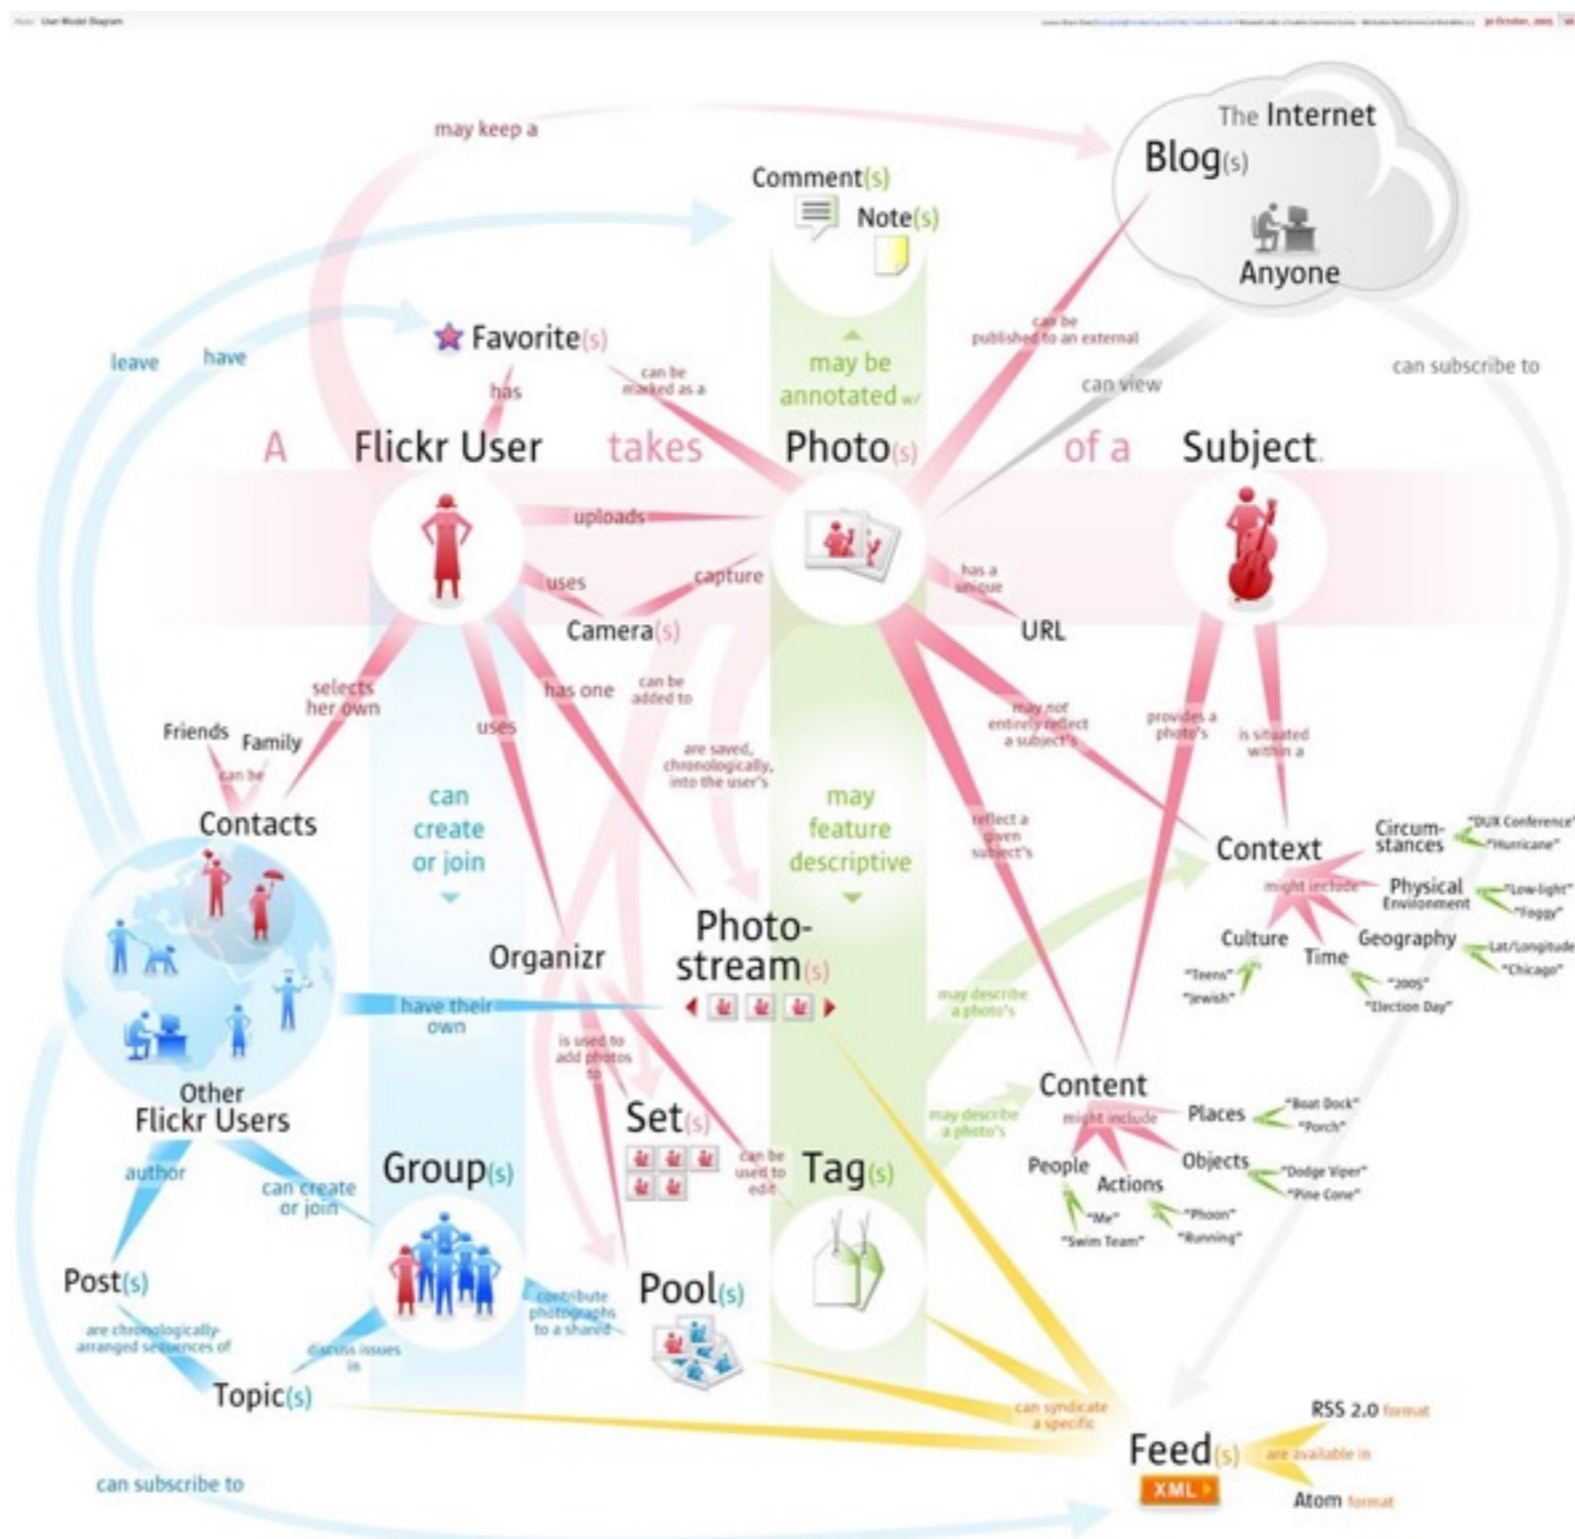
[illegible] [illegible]

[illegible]

may keep a

The Internet
Blog(s)
Anyone

Comment(s)
Note(s)

leave
have

Favorite(s)
has
can be marked as a

may be annotated w/

can be published to an external
can view
can subscribe to

A Flickr User takes Photo(s) of a Subject.

uploads
uses
capture
Camera(s)
has a unique
URL

selects her own
Friends
Family
can be
Contacts

uses
has one
can be added to
are saved, chronologically, into the user's

can create or join

may feature descriptive

may not entirely reflect a subject's
reflect a given subject's
provides a photo's
is situated within a

Context
might include
Circum-stances
"DUX Conference"
"Hurricane"
Physical Environment
"Low-light"
"Foggy"
Culture
Time
Geography
"Lat/Longitude"
"Chicago"
"Teens"
"Jewish"
"2005"
"Election Day"

Organizr
Photo-stream(s)
have their own

Other Flickr Users

is used to add photos to
Set(s)
can be used to edit
Tag(s)

may describe a photo's
may describe a photo's

Content
might include
Places
"Boat Dock"
"Porch"
People
Actions
Objects
"Dodge Viper"
"Pine Cone"
"Me"
"Swim Team"
"Phoon"
"Running"

author
can create or join
Group(s)
Post(s)
are chronologically arranged sequences of
discuss issues in
Topic(s)
contribute photographs to a shared
Pool(s)

can syndicate a specific
Feed(s)
XML
RSS 2.0 format
are available in
Atom format

can subscribe to